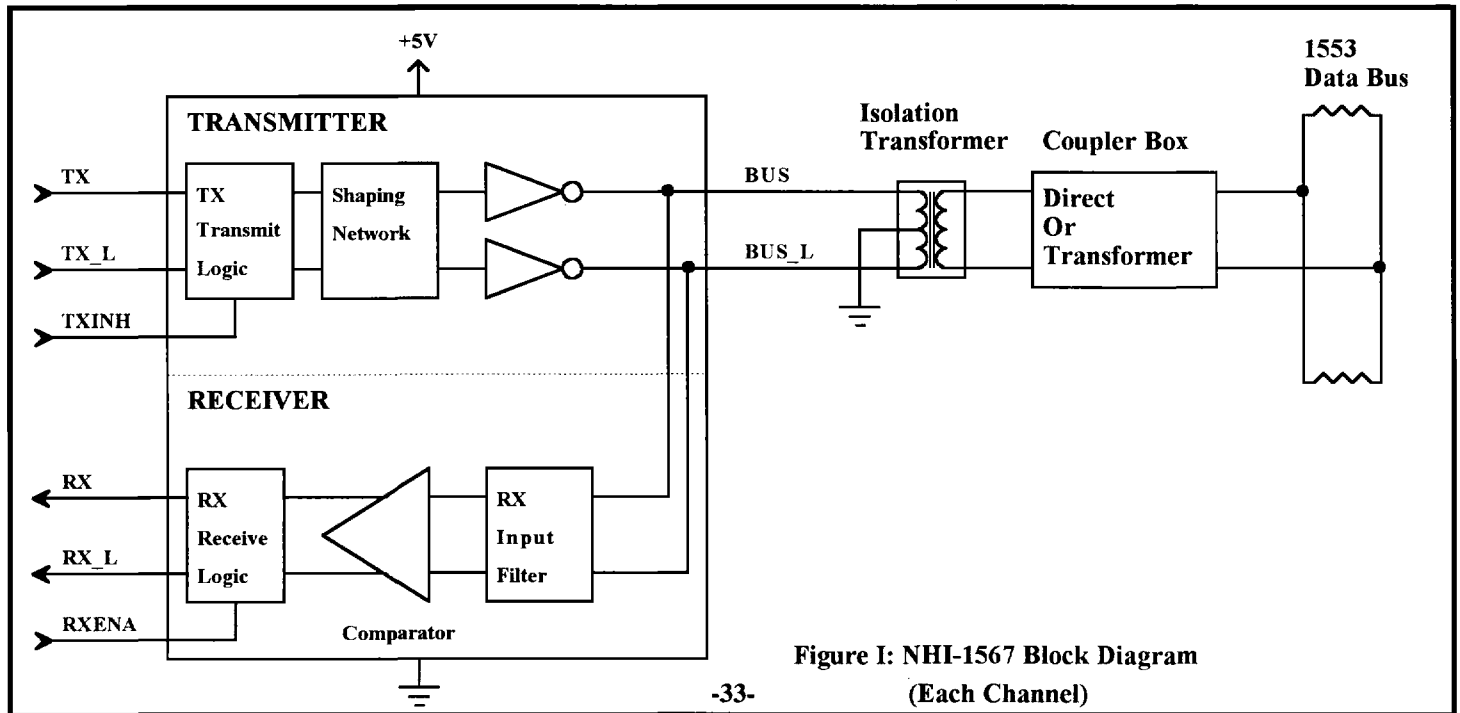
+5V

TRANSMITTER

TX

TX_L

TXINH

TX Transmit Logic

Shaping Network

BUS

BUS_L

Isolation Transformer

Coupler Box

Direct Or Transformer

1553 Data Bus

RECEIVER

RX

RX_L

RXENA

RX Receive Logic

RX Input Filter

Comparator

Figure I: NHI-1567 Block Diagram (Each Channel)

-33-